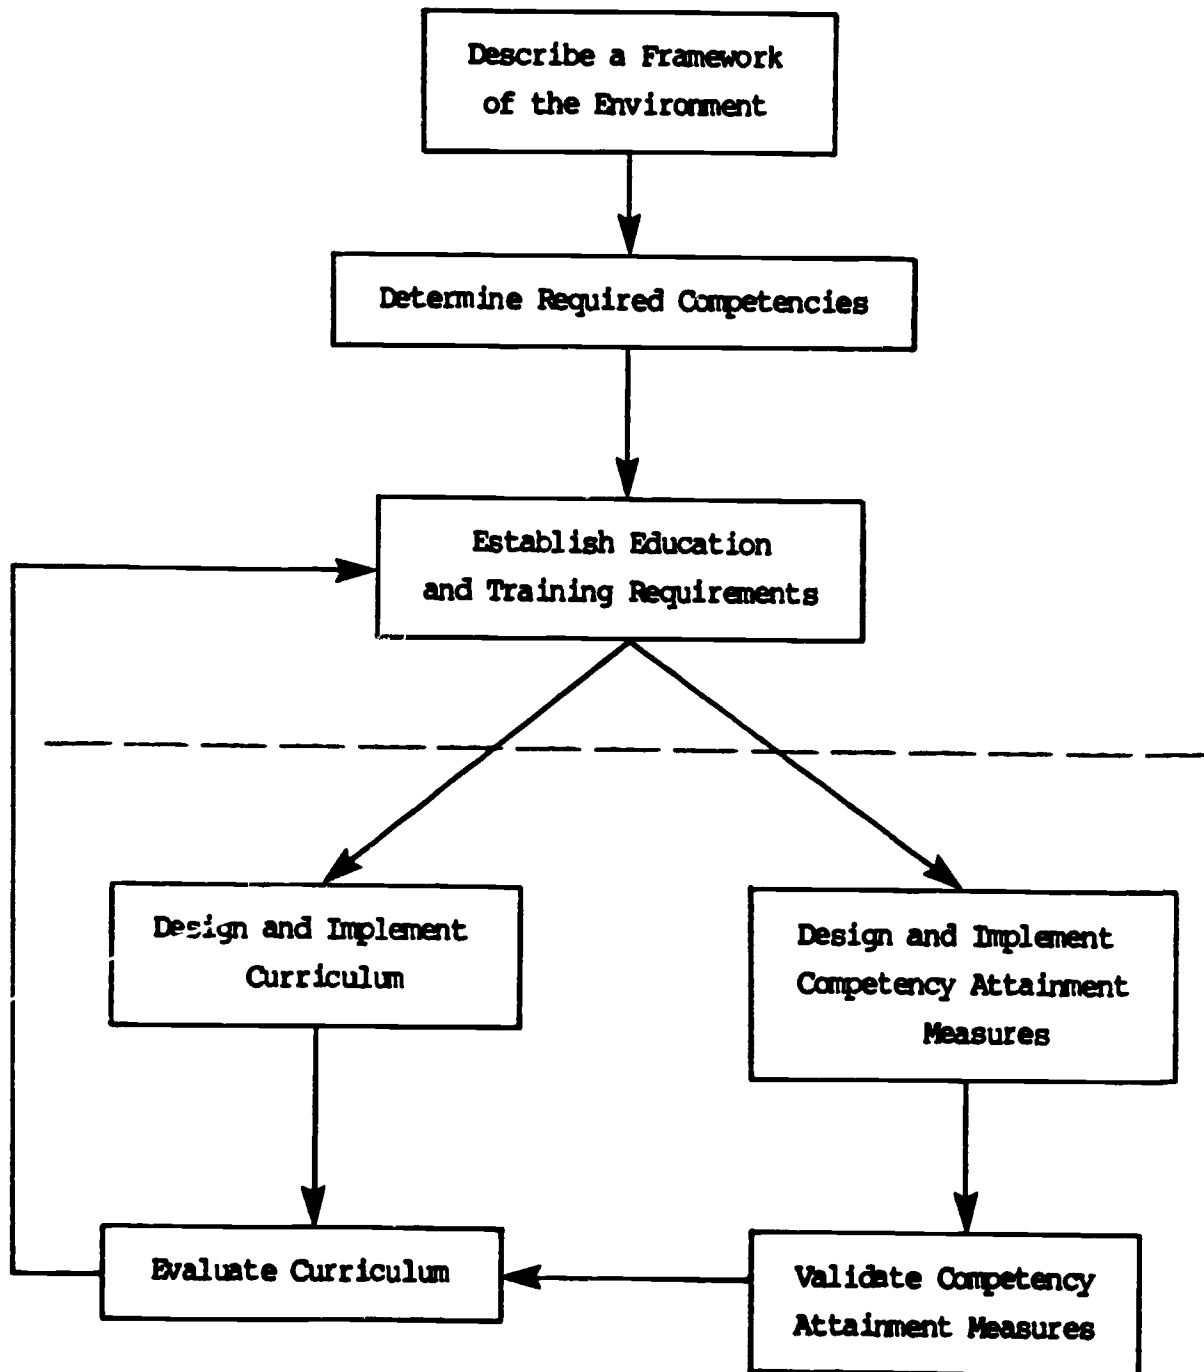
Describe a Framework of the Environment

Determine Required Competencies

Establish Education and Training Requirements

Design and Implement Curriculum

Design and Implement Competency Attainment Measures

Evaluate Curriculum

Validate Competency Attainment Measures